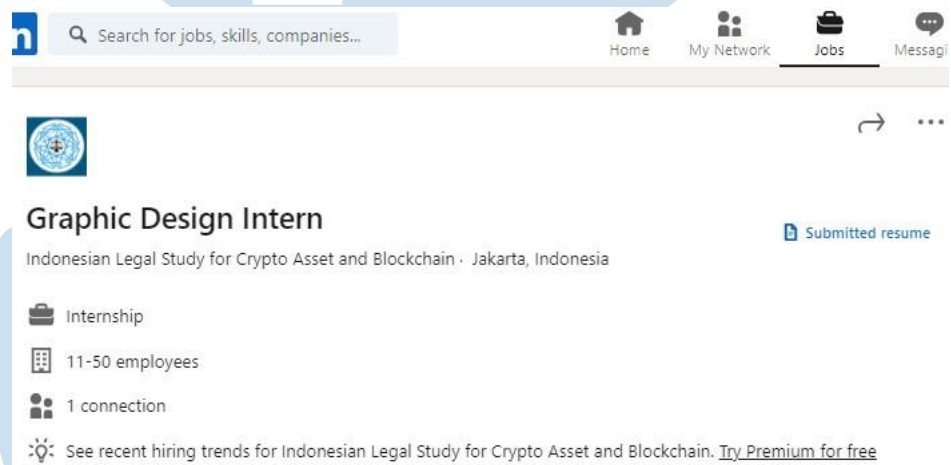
in

Search for jobs, skills, companies...

Home My Network Jobs Messagi

Graphic Design Intern

Submitted resume

Indonesian Legal Study for Crypto Asset and Blockchain · Jakarta, Indonesia

Internship

11-50 employees

1 connection

See recent hiring trends for Indonesian Legal Study for Crypto Asset and Blockchain. Try Premium for free